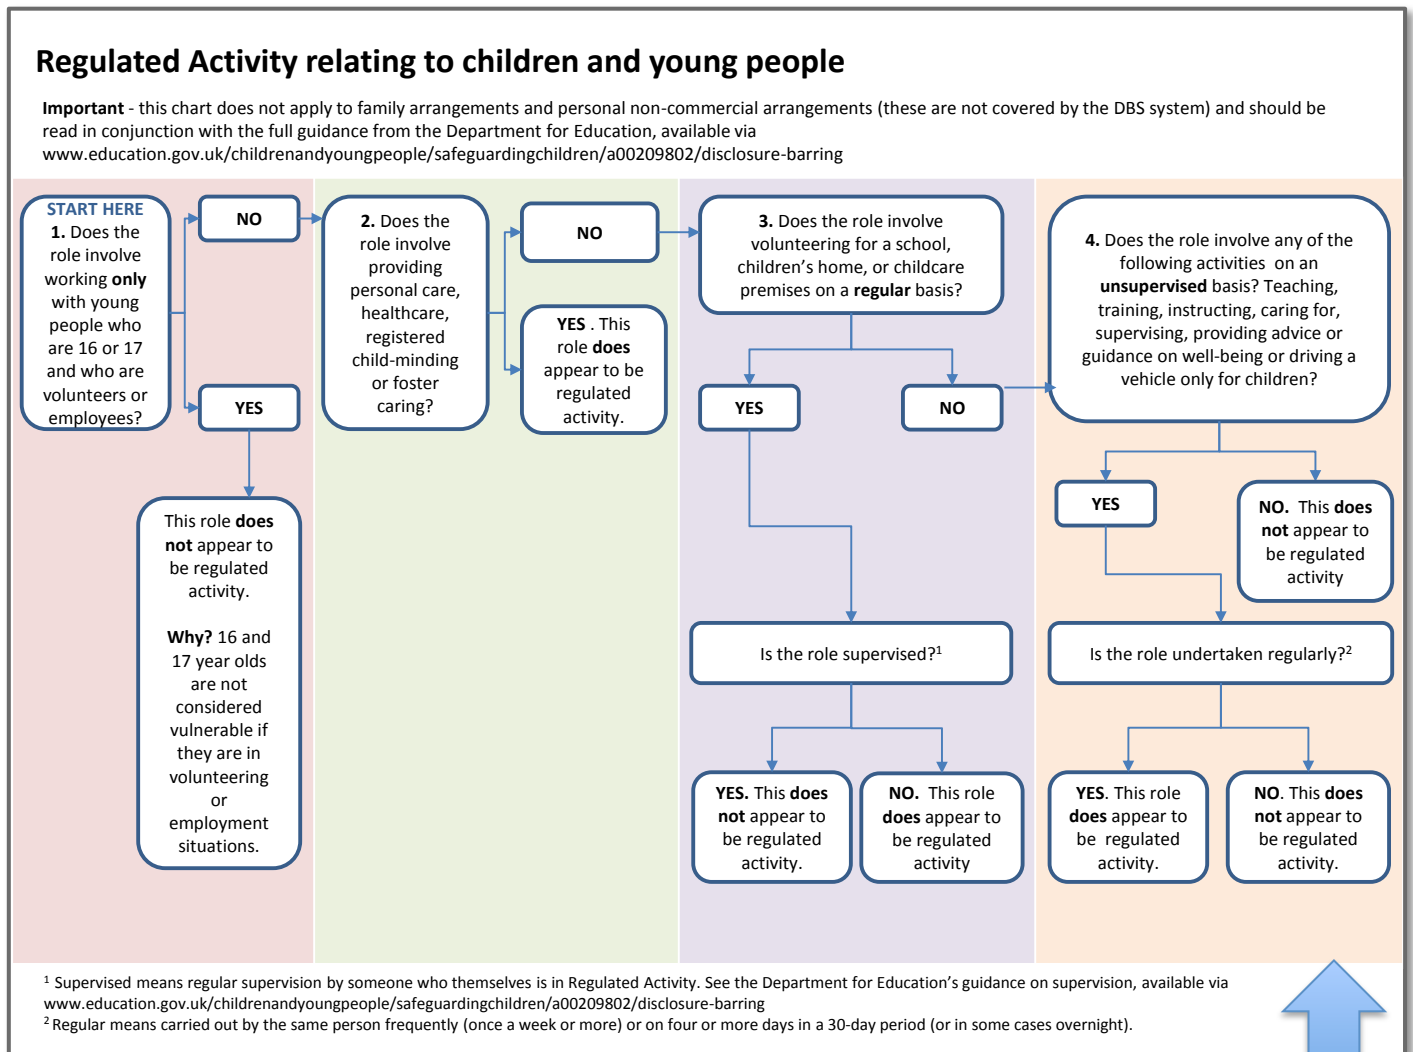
Regulated Activity relating to children and young people

**Important** - this chart does not apply to family arrangements and personal non-commercial arrangements (these are not covered by the DBS system) and should be read in conjunction with the full guidance from the Department for Education, available via www.education.gov.uk/childrenandyoungpeople/safeguardingchildren/a00209802/disclosure-barring

START HERE
1. Does the role involve working **only** with young people who are 16 or 17 and who are volunteers or employees?

NO

YES

This role **does not** appear to be regulated activity.

**Why?** 16 and 17 year olds are not considered vulnerable if they are in volunteering or employment situations.

2. Does the role involve providing personal care, healthcare, registered child-minding or foster caring?

NO

YES . This role **does** appear to be regulated activity.

3. Does the role involve volunteering for a school, children's home, or childcare premises on a **regular** basis?

YES

NO

Is the role supervised?$^1$

YES. This **does not** appear to be regulated activity.

NO. This role **does** appear to be regulated activity

4. Does the role involve any of the following activities on an **unsupervised** basis? Teaching, training, instructing, caring for, supervising, providing advice or guidance on well-being or driving a vehicle only for children?

YES

NO. This **does not** appear to be regulated activity

Is the role undertaken regularly?$^2$

YES. This role **does** appear to be regulated activity.

NO. This **does not** appear to be regulated activity.

$^1$ Supervised means regular supervision by someone who themselves is in Regulated Activity. See the Department for Education's guidance on supervision, available via www.education.gov.uk/childrenandyoungpeople/safeguardingchildren/a00209802/disclosure-barring
$^2$ Regular means carried out by the same person frequently (once a week or more) or on four or more days in a 30-day period (or in some cases overnight).